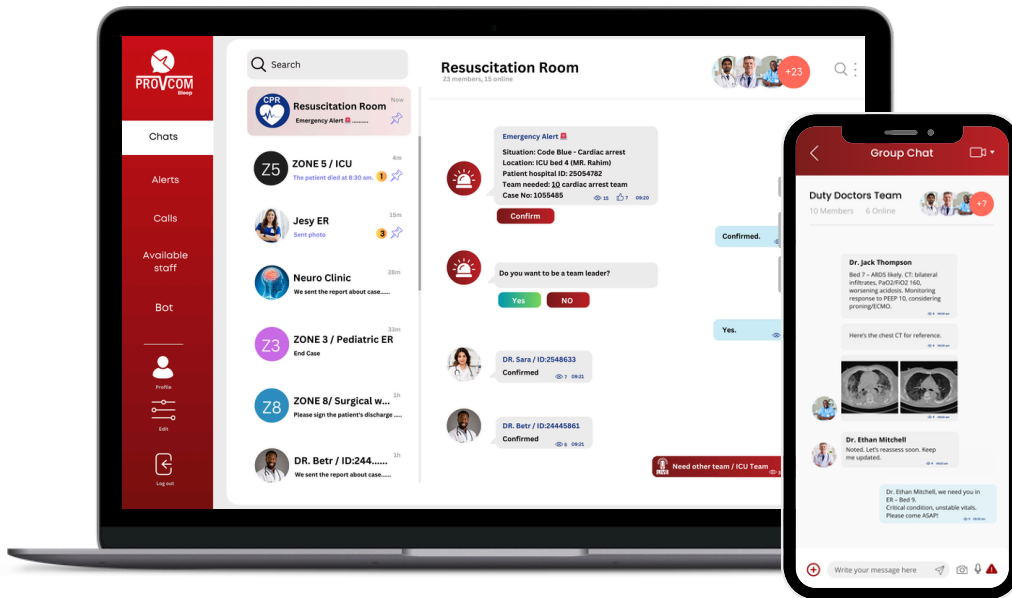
PROVCOM Bleep

Chats

Alerts

Calls

Available staff

Bot

Profile

Edit

Log out

Search

CPR Resuscitation Room
Emergency Alert ........
Now

Z5 ZONE 5 / ICU
The patient died at 8:30 am.
4m
1

Jesy ER
Sent photo
15m
3

Neuro Clinic
We sent the report about case......
28m

Z3 ZONE 3 / Pediatric ER
End Case
33m

Z8 ZONE 8/ Surgical w...
Please sign the patient's discharge .....
1h

DR. Betr / ID:244.......
We sent the report about case......
1h

Resuscitation Room
23 members, 15 online

+23

Emergency Alert
Situation: Code Blue - Cardiac arrest
Location: ICU bed 4 (MR. Rahim)
Patient hospital ID: 25054782
Team needed: 10 cardiac arrest team
Case No: 1055485
15 7 09:20

Confirm

Confirmed.

Do you want to be a team leader?

Yes

NO

Yes.

DR. Sara / ID:2548633
Confirmed
7 09:21

DR. Betr / ID:24445861
Confirmed
6 09:21

LIVE Need other team / ICU Team

Group Chat

Duty Doctors Team
10 Members 6 Online
+7

Dr. Jack Thompson
Bed 7 – ARDS likely. CT: bilateral infiltrates, PaO2/FiO2 160, worsening acidosis. Monitoring response to PEEP 10, considering proning/ECMO.

Here's the chest CT for reference.

Dr. Ethan Mitchell
Noted. Let's reassess soon. Keep me updated.

Dr. Ethan Mitchell, we need you in ER – Bed 9.
Critical condition, unstable vitals.
Please come ASAP!

Write your message here